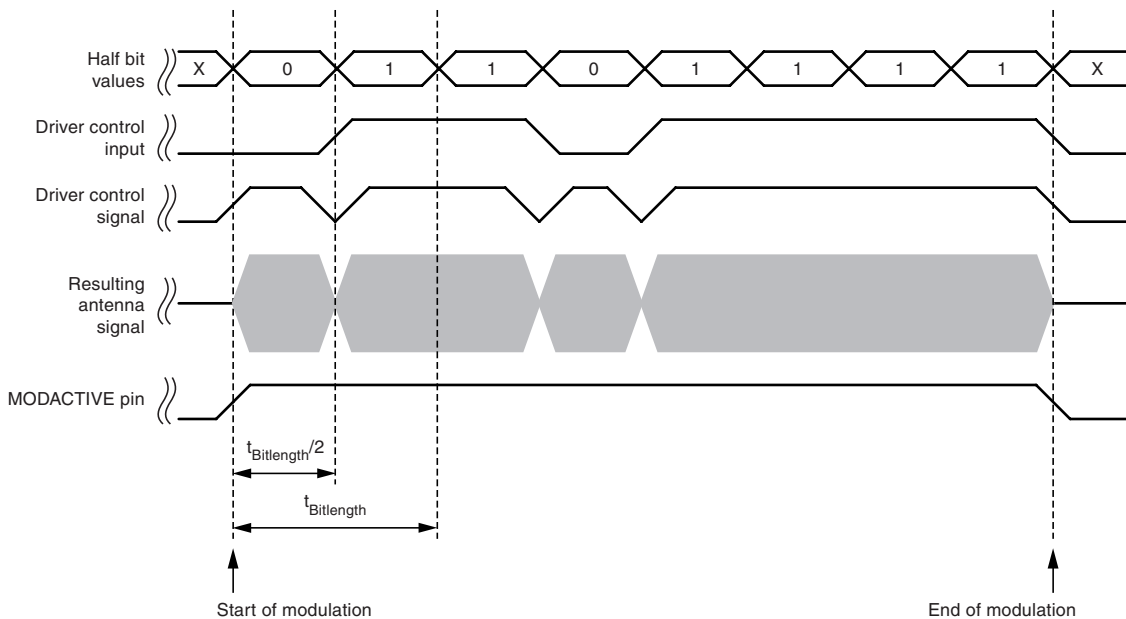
Half bit values

X

0

1

1

0

1

1

1

1

X

Driver control input

Driver control signal

Resulting antenna signal

MODACTIVE pin

$t_{Bitlength}/2$

$t_{Bitlength}$

Start of modulation

End of modulation